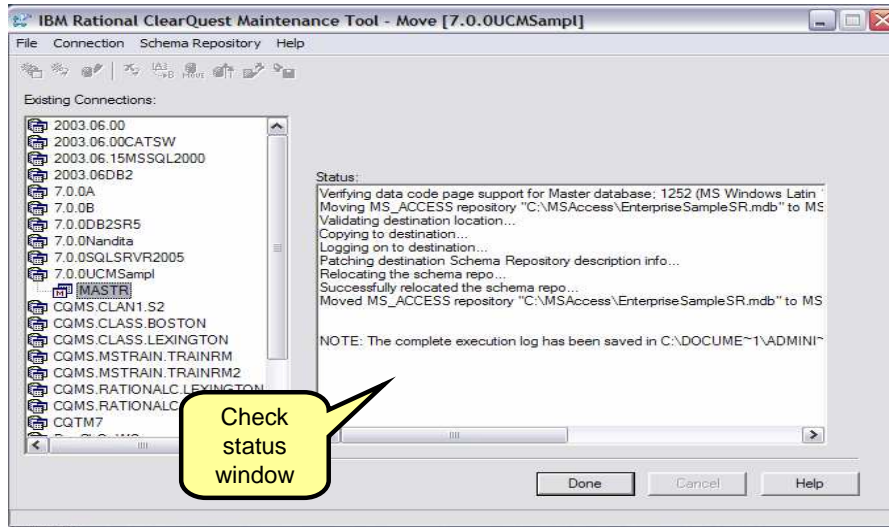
IBM Rational ClearQuest Maintenance Tool - Move [7.0.0UCMSampl]

File Connection Schema Repository Help

Existing Connections:

2003.06.00
2003.06.00CATSW
2003.06.15MSSQL2000
2003.06DB2
7.0.0A
7.0.0B
7.0.0DB2SR5
7.0.0Nandita
7.0.0SQLSRVR2005
7.0.0UCMSampl
MASTR
CQMS.CLAN1.S2
CQMS.CLASS.BOSTON
CQMS.CLASS.LEXINGTON
CQMS.MSTRAIN.TRAINRM
CQMS.MSTRAIN.TRAINRM2
CQMS.RATIONALC.LEXINGTON
CQMS.RATIONALC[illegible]
CQTM7
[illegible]

Status:

Verifying data code page support for Master database; 1252 (MS Windows Latin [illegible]
Moving MS_ACCESS repository "C:\MSAccess\EnterpriseSampleSR.mdb" to MS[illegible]
Validating destination location...
Copying to destination...
Logging on to destination...
Patching destination Schema Repository description info...
Relocating the schema repo...
Successfully relocated the schema repo...
Moved MS_ACCESS repository "C:\MSAccess\EnterpriseSampleSR.mdb" to MS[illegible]

NOTE: The complete execution log has been saved in C:\DOCUME~1\ADMINI~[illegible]

Check status window

Done Cancel Help